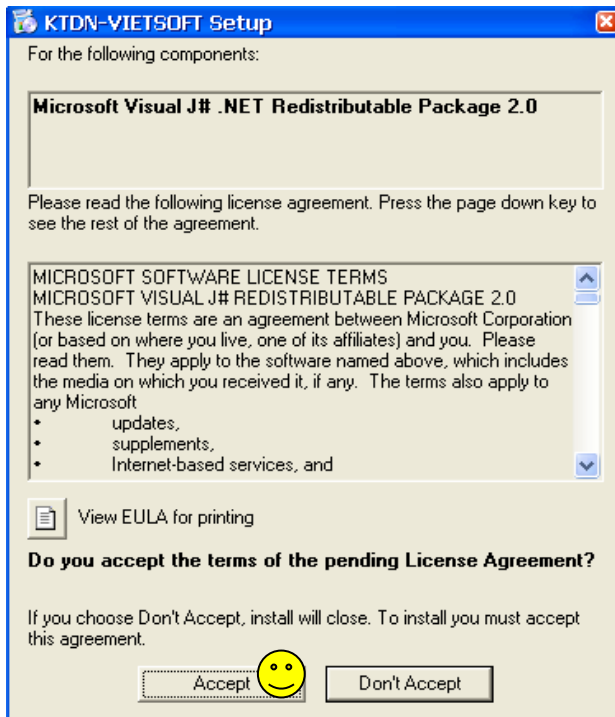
KTDN-VIETSOFT Setup

For the following components:

Microsoft Visual J# .NET Redistributable Package 2.0

Please read the following license agreement. Press the page down key to see the rest of the agreement.

MICROSOFT SOFTWARE LICENSE TERMS
MICROSOFT VISUAL J# REDISTRIBUTABLE PACKAGE 2.0
These license terms are an agreement between Microsoft Corporation (or based on where you live, one of its affiliates) and you. Please read them. They apply to the software named above, which includes the media on which you received it, if any. The terms also apply to any Microsoft
• updates,
• supplements,
• Internet-based services, and

View EULA for printing

Do you accept the terms of the pending License Agreement?

If you choose Don't Accept, install will close. To install you must accept this agreement.

Accept

Don't Accept